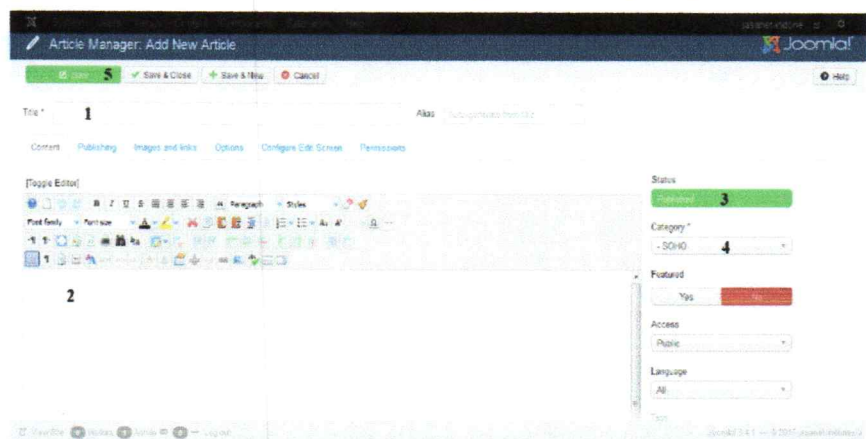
Article Manager: Add New Article

Joomla!

Save 5

Save & Close

Save & New

Cancel

Help

Title * 1

Alias

Content

Publishing

Images and links

Options

Configure Edit Screen

Permissions

[Toggle Editor]

Paragraph

Styles

Font family

Font size

2

Status

Published 3

Category *

- SOHO 4

Featured

Yes

No

Access

Public

Language

All

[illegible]